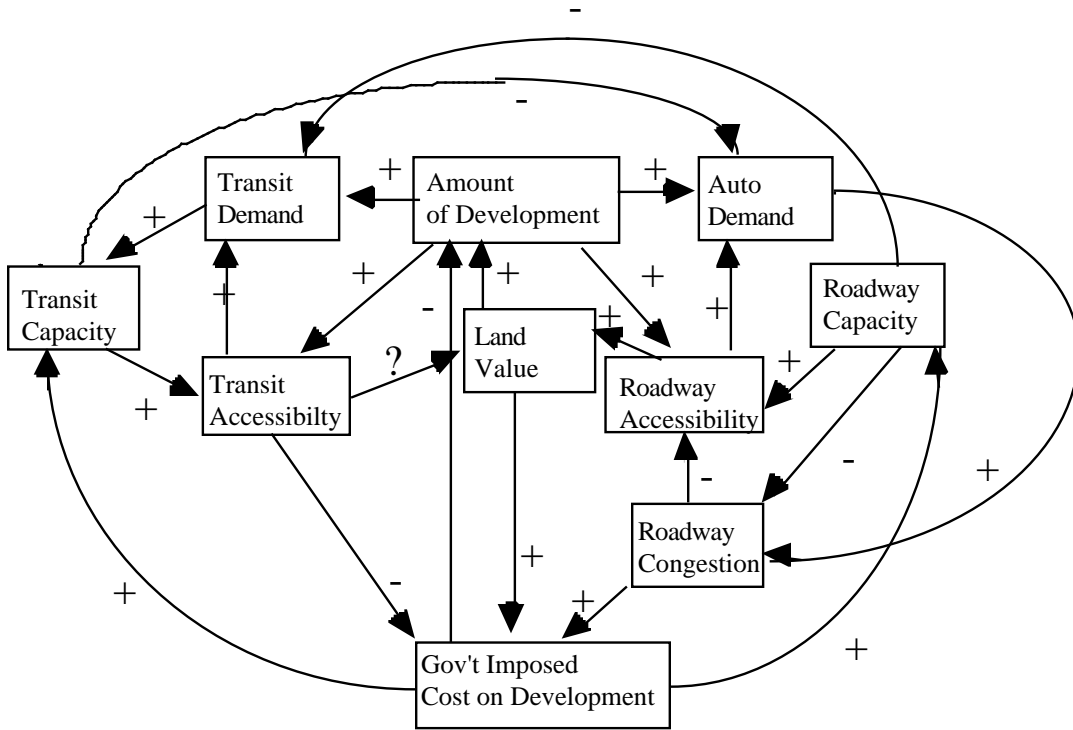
-

-

+

Transit Demand

Amount of Development

+

Auto Demand

+

+

+

-

Transit Capacity

+

-

Land Value

+

+

Roadway Capacity

+

+

?

Transit Accessibilty

+

Roadway Accessibility

-

+

-

Roadway Congestion

-

+

+

+

Gov't Imposed Cost on Development

+